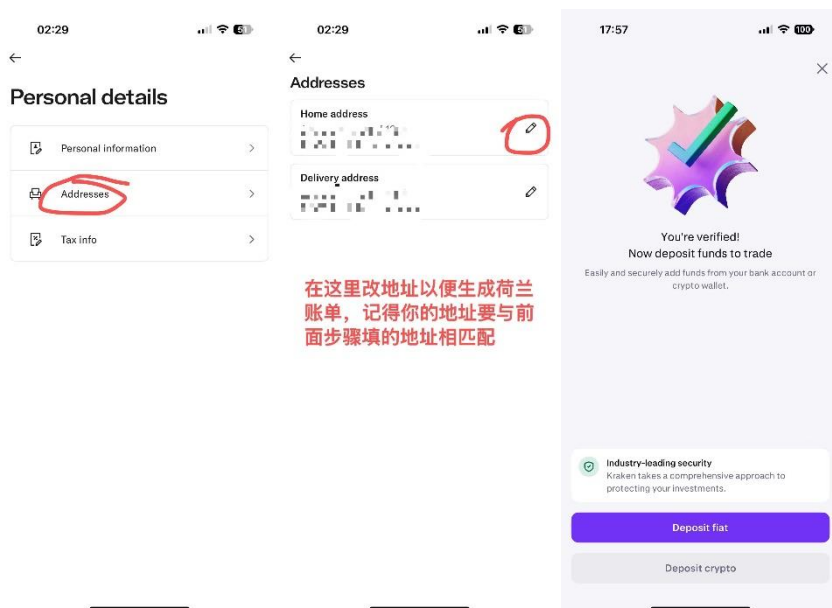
02:29

←

Personal details

Personal information >

Addresses >

Tax info >

02:29

←

Addresses

Home address
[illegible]

Delivery address
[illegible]

在这里改地址以便生成荷兰账单，记得你的地址要与前面步骤填的地址相匹配

17:57

100

×

You're verified!
Now deposit funds to trade

Easily and securely add funds from your bank account or crypto wallet.

Industry-leading security
Kraken takes a comprehensive approach to protecting your investments.

Deposit fiat

Deposit crypto